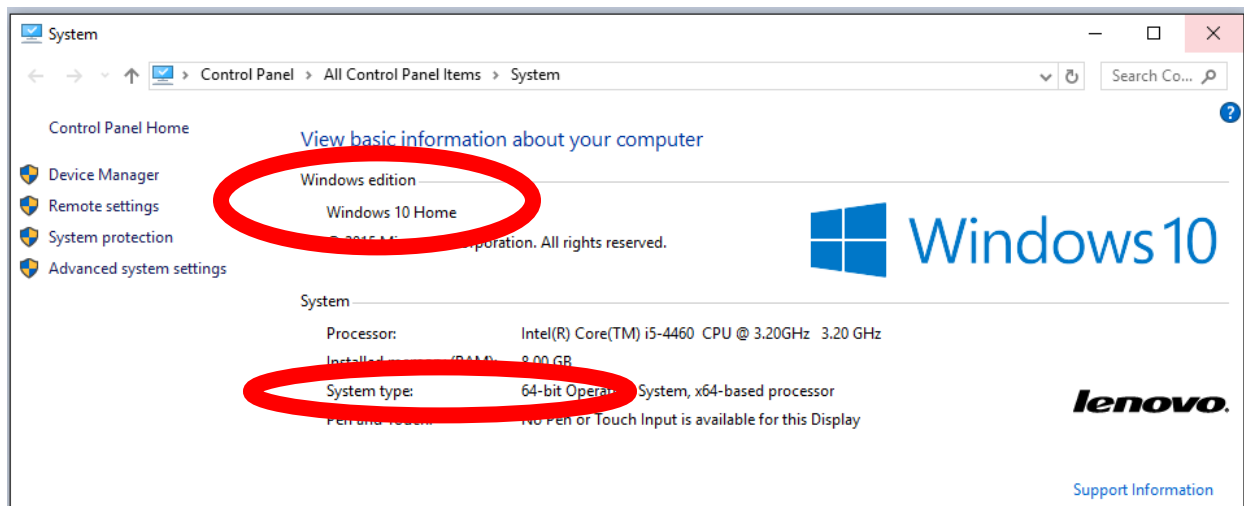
System

Control Panel › All Control Panel Items › System

Search Co...

?

Control Panel Home

Device Manager

Remote settings

System protection

Advanced system settings

View basic information about your computer

Windows edition

Windows 10 Home

© 2015 Mi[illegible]orporation. All rights reserved.

Windows10

System

Processor: Intel(R) Core(TM) i5-4460 CPU @ 3.20GHz 3.20 GHz

Installed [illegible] (RAM): 8.00 GB

System type: 64-bit Opera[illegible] System, x64-based processor

Pen and Touch: No Pen or Touch Input is available for this Display

lenovo.

Support Information